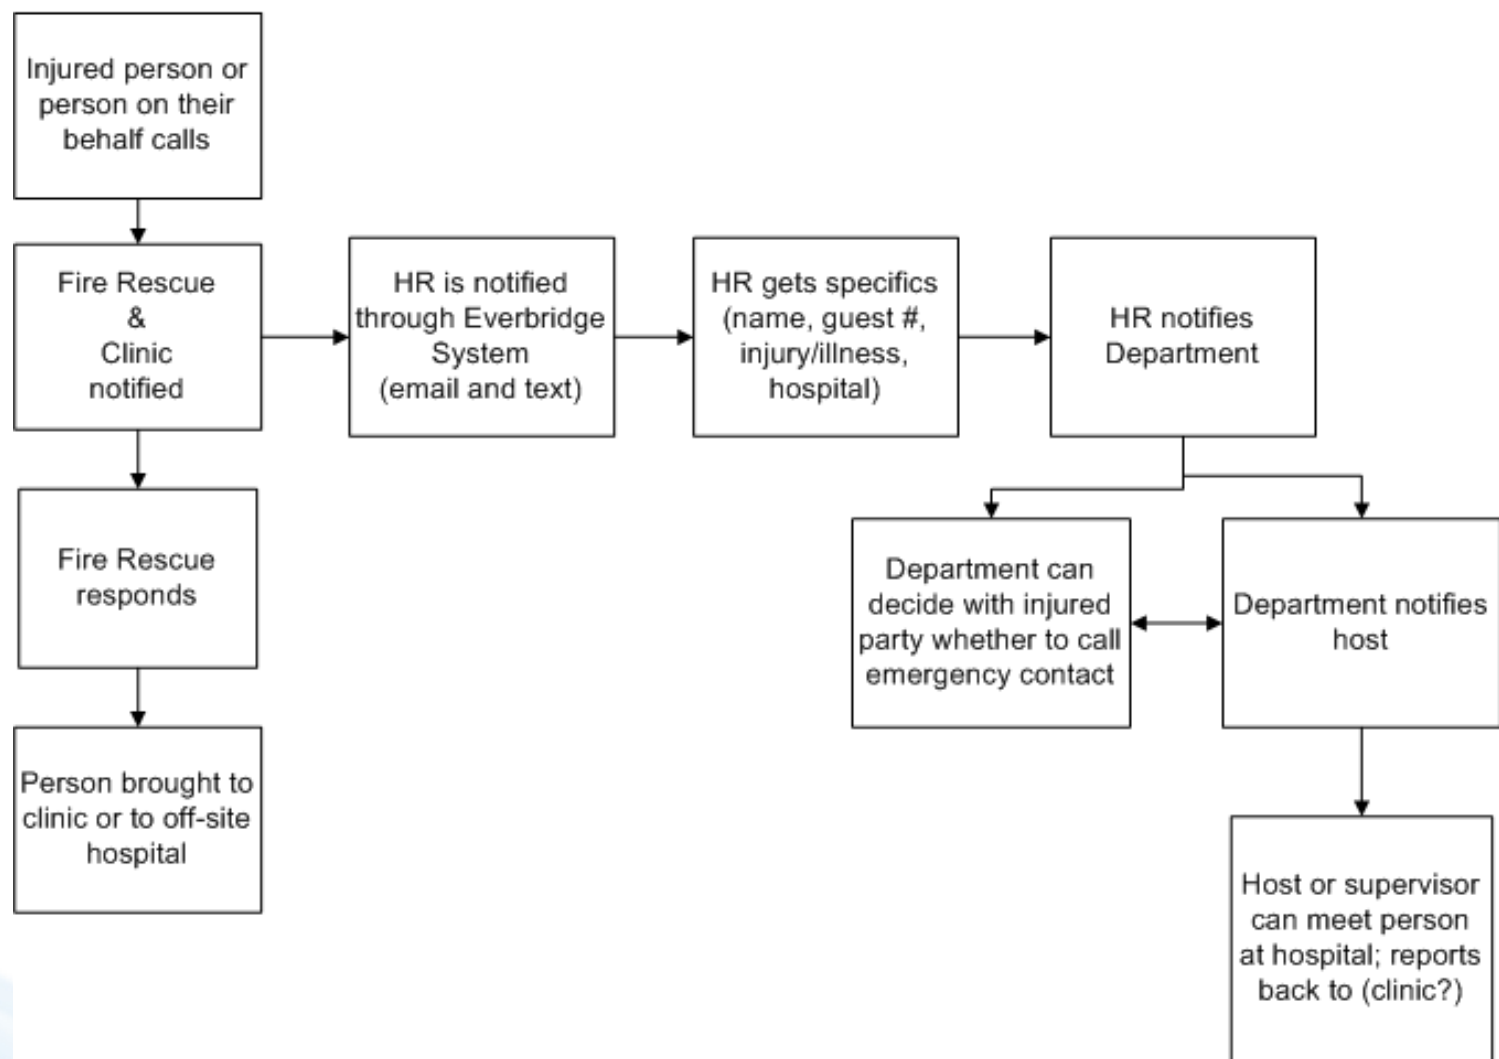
Injured person or person on their behalf calls

Fire Rescue & Clinic notified

HR is notified through Everbridge System (email and text)

HR gets specifics (name, guest #, injury/illness, hospital)

HR notifies Department

Fire Rescue responds

Department can decide with injured party whether to call emergency contact

Department notifies host

Person brought to clinic or to off-site hospital

Host or supervisor can meet person at hospital; reports back to (clinic?)